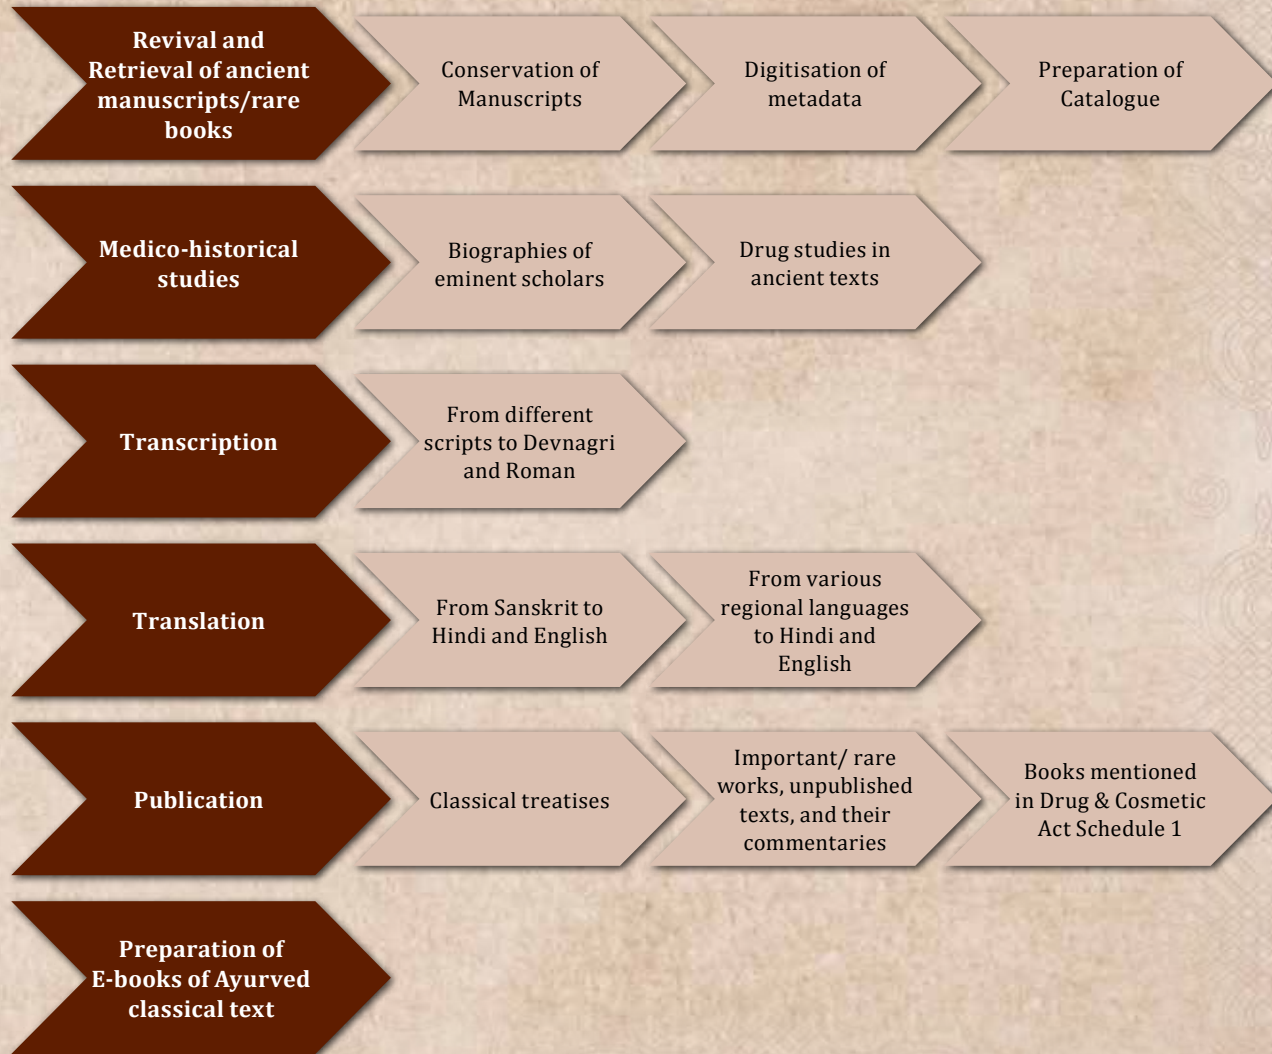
Revival and Retrieval of ancient manuscripts/rare books

Conservation of Manuscripts

Digitisation of metadata

Preparation of Catalogue

Medico-historical studies

Biographies of eminent scholars

Drug studies in ancient texts

Transcription

From different scripts to Devnagri and Roman

Translation

From Sanskrit to Hindi and English

From various regional languages to Hindi and English

Publication

Classical treatises

Important/ rare works, unpublished texts, and their commentaries

Books mentioned in Drug & Cosmetic Act Schedule 1

Preparation of E-books of Ayurved classical text